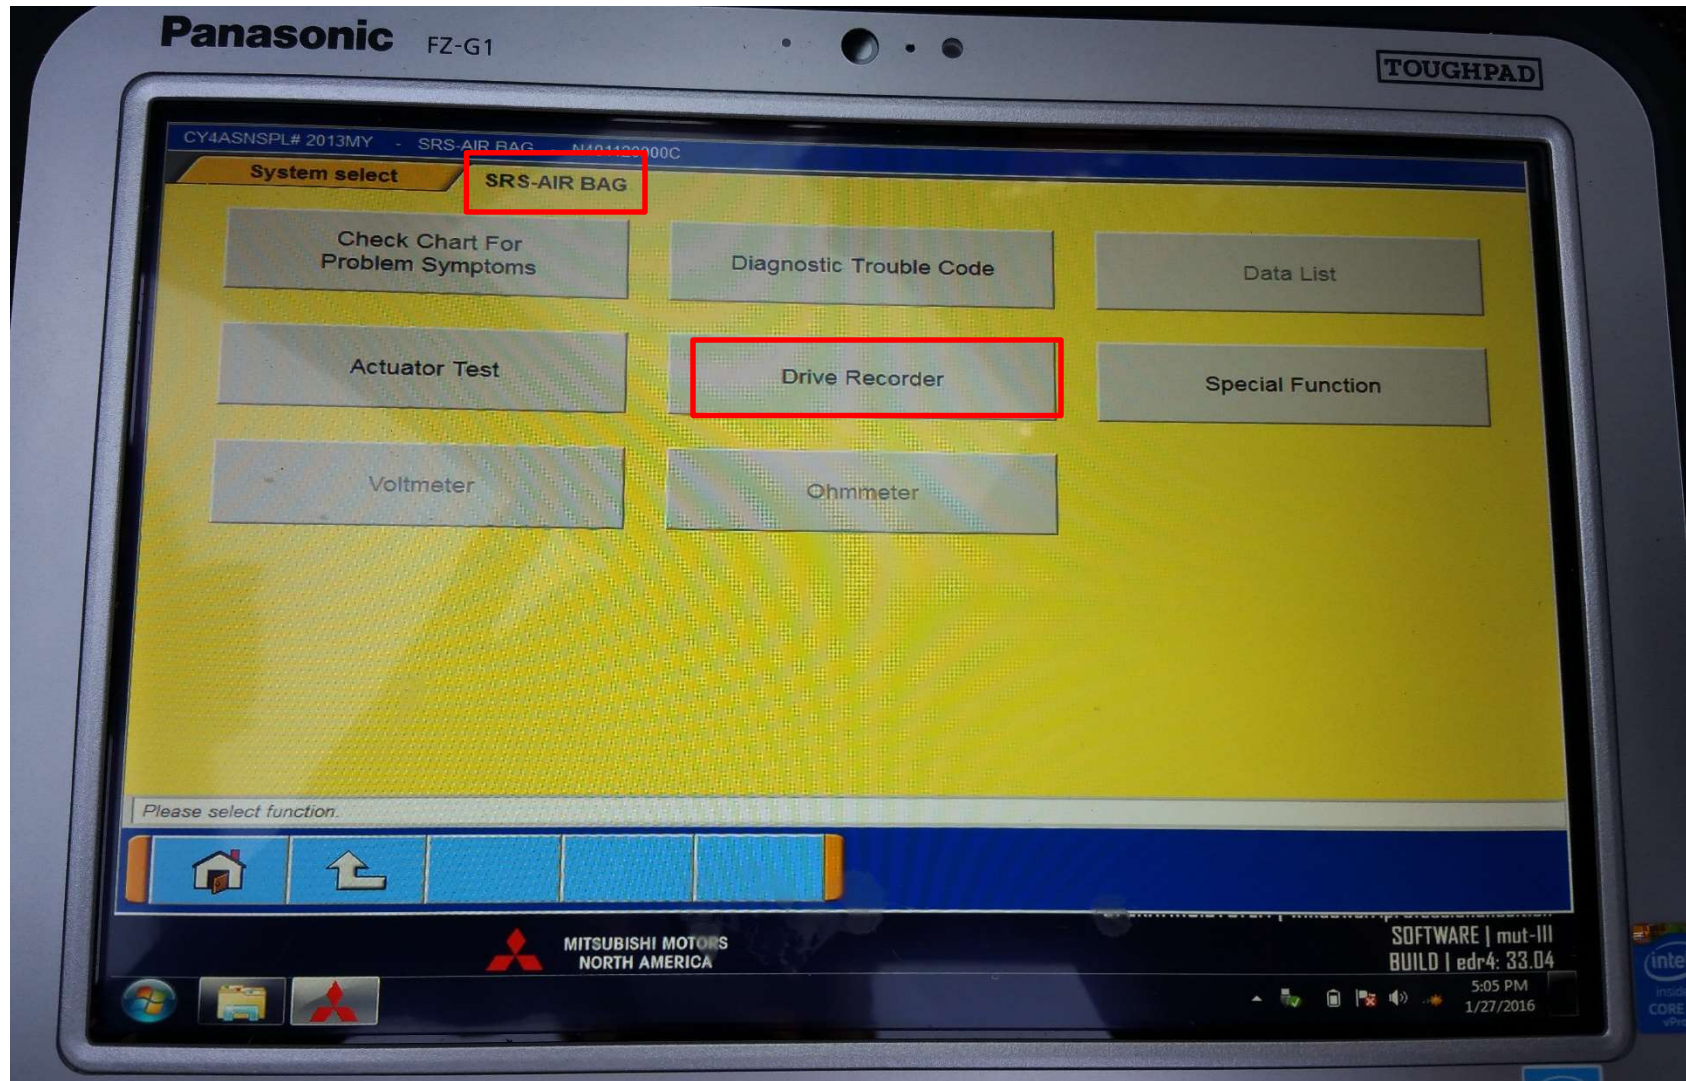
Panasonic FZ-G1

TOUGHPAD

CY4ASNSPL# 2013MY - SRS-AIR BAG - N4011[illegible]00C

System select

SRS-AIR BAG

Check Chart For Problem Symptoms

Diagnostic Trouble Code

Data List

Actuator Test

Drive Recorder

Special Function

Voltmeter

Ohmmeter

Please select function.

MITSUBISHI MOTORS NORTH AMERICA

SOFTWARE | mut-III
BUILD | edr4: 33.04

5:05 PM
1/27/2016

intel inside CORE vPro